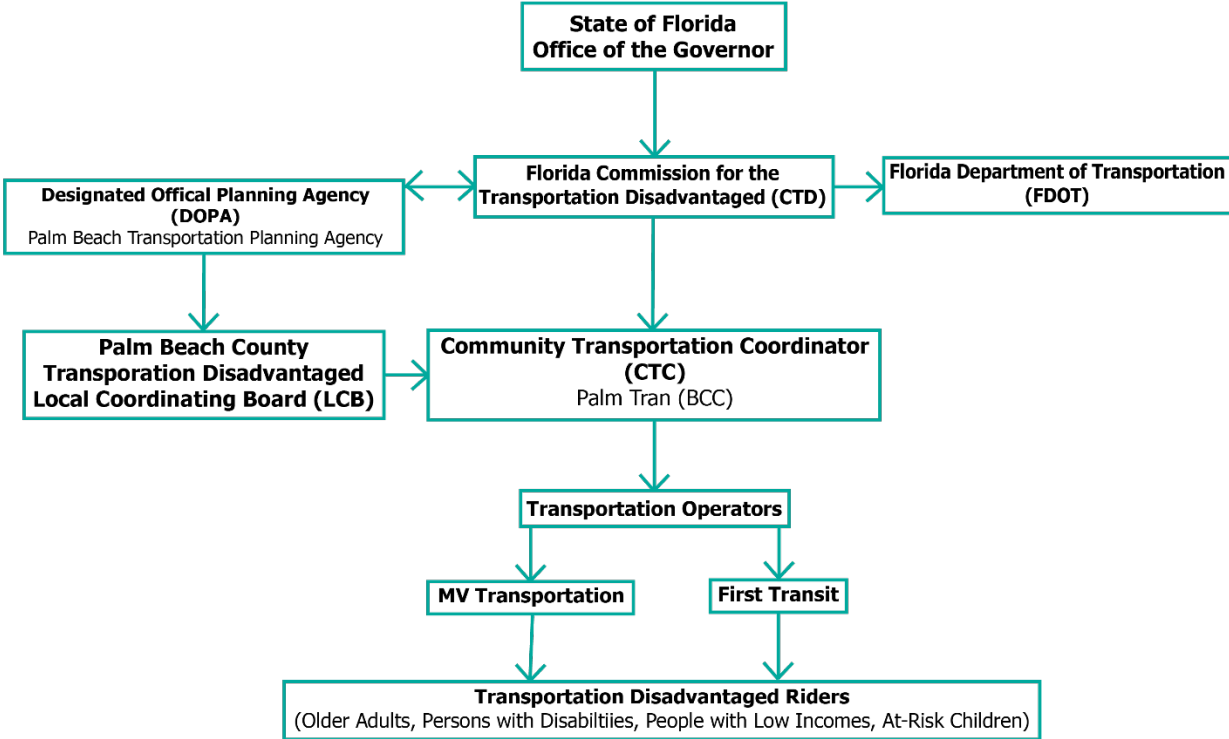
State of Florida
Office of the Governor

Designated Offical Planning Agency (DOPA)
Palm Beach Transportation Planning Agency

Florida Commission for the Transportation Disadvantaged (CTD)

Florida Department of Transportation (FDOT)

Palm Beach County Transporation Disadvantaged Local Coordinating Board (LCB)

Community Transportation Coordinator (CTC)
Palm Tran (BCC)

Transportation Operators

MV Transportation

First Transit

Transportation Disadvantaged Riders
(Older Adults, Persons with Disabiltiies, People with Low Incomes, At-Risk Children)